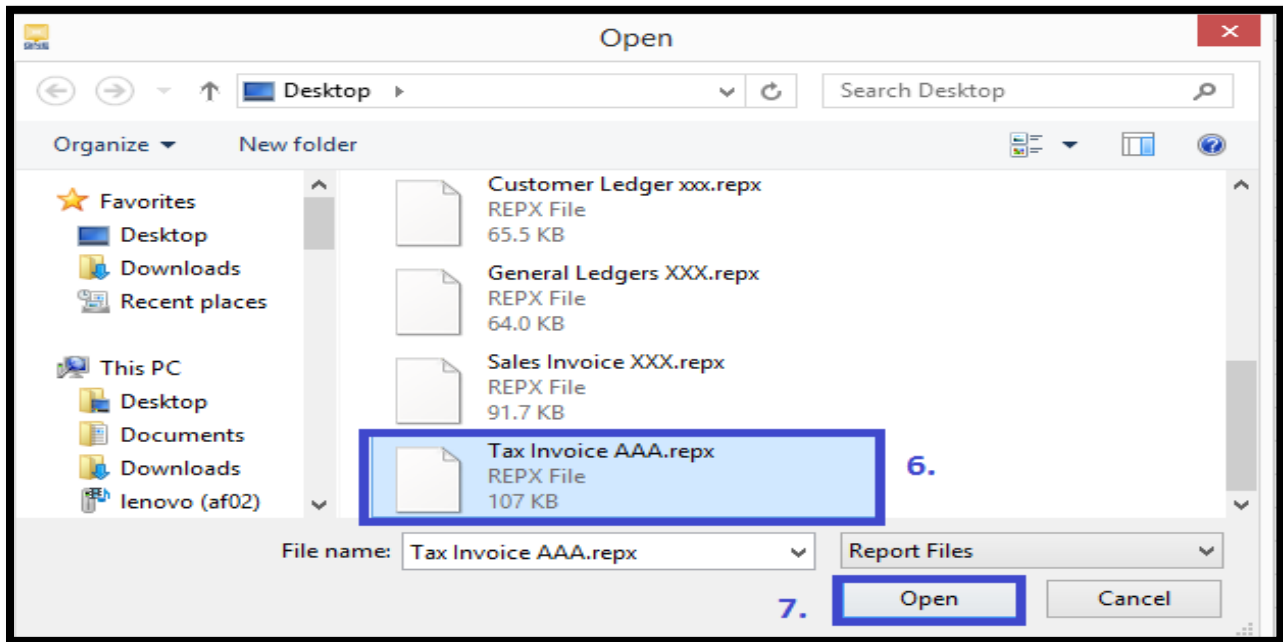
Open

Desktop

Search Desktop

Organize

New folder

Favorites

Desktop

Downloads

Recent places

This PC

Desktop

Documents

Downloads

lenovo (af02)

Customer Ledger xxx.repx
REPX File
65.5 KB

General Ledgers XXX.repx
REPX File
64.0 KB

Sales Invoice XXX.repx
REPX File
91.7 KB

Tax Invoice AAA.repx
REPX File
107 KB

6.

File name: Tax Invoice AAA.repx

Report Files

7.

Open

Cancel